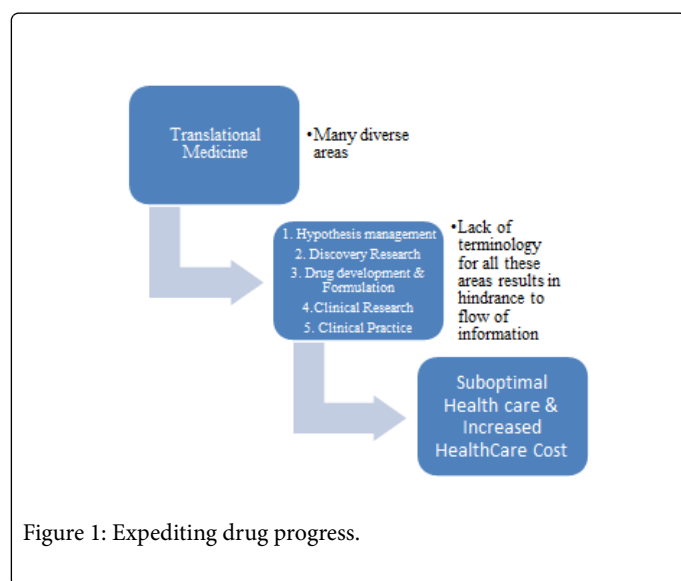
Translational Medicine

•Many diverse areas

1. Hypothesis management
2. Discovery Research
3. Drug development & Formulation
4.Clinical Research
5. Clinical Practice

•Lack of terminology for all these areas results in hindrance to flow of information

Suboptimal Health care & Increased HealthCare Cost

Figure 1: Expediting drug progress.